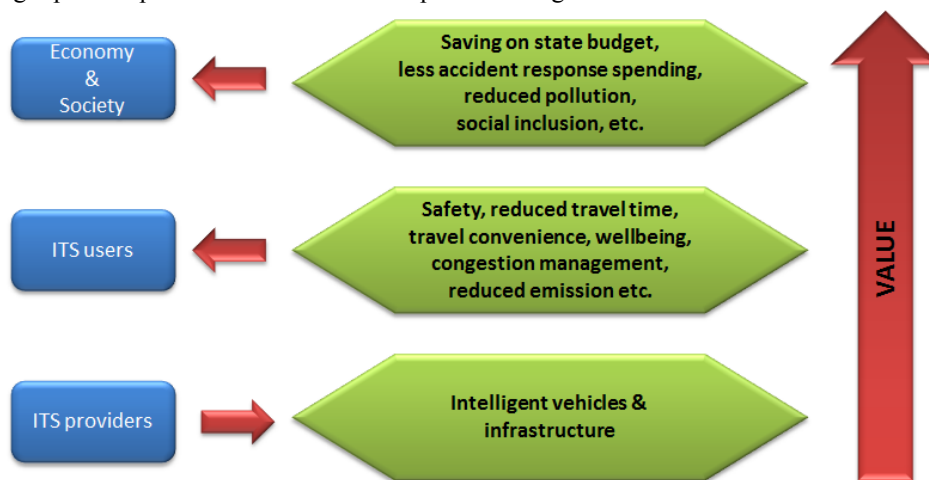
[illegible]

Economy
&
Society

Saving on state budget,
less accident response spending,
reduced pollution,
social inclusion, etc.

ITS users

Safety, reduced travel time,
travel convenience, wellbeing,
congestion management,
reduced emission etc.

ITS providers

Intelligent vehicles &
infrastructure

VALUE